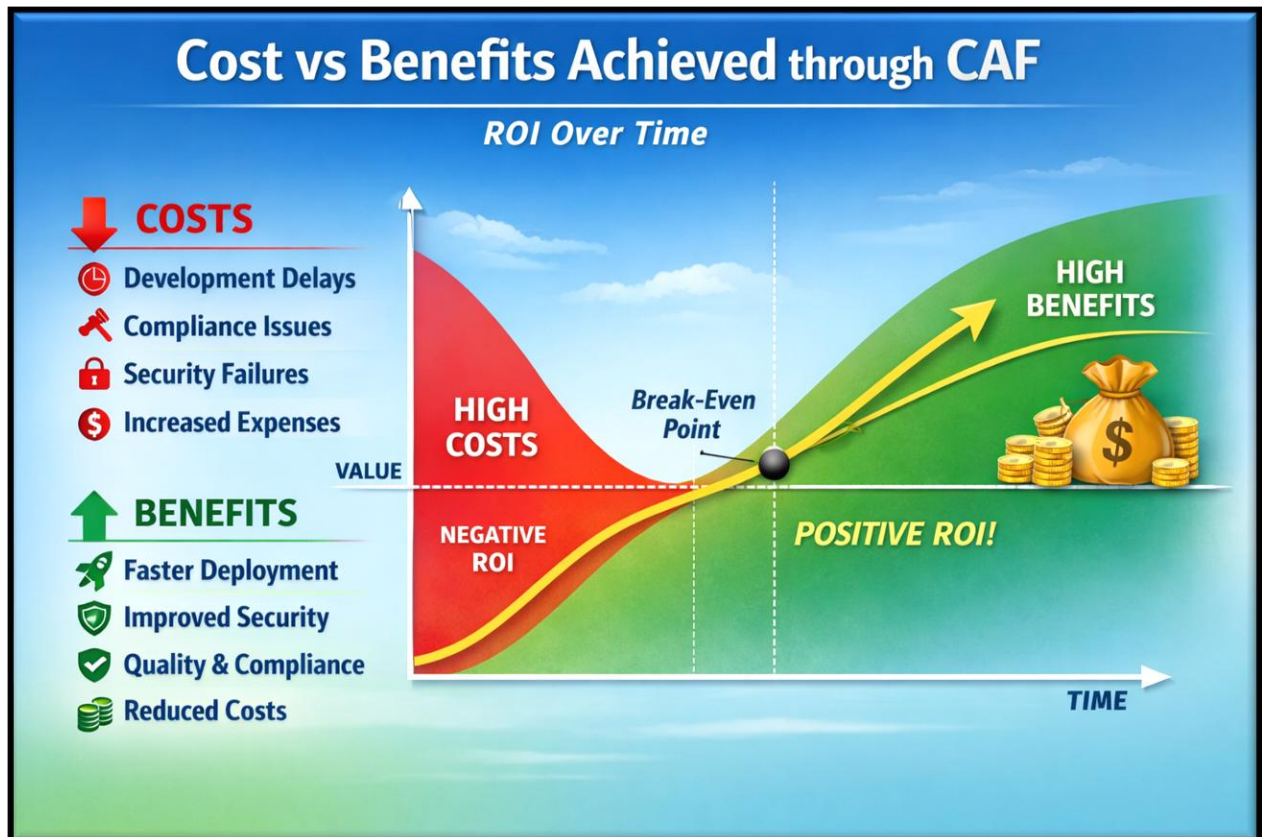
Cost vs Benefits Achieved through CAF

ROI Over Time

COSTS

Development Delays

Compliance Issues

Security Failures

Increased Expenses

BENEFITS

Faster Deployment

Improved Security

Quality & Compliance

Reduced Costs

HIGH COSTS

Break-Even Point

HIGH BENEFITS

VALUE

$

NEGATIVE ROI

POSITIVE ROI!

TIME